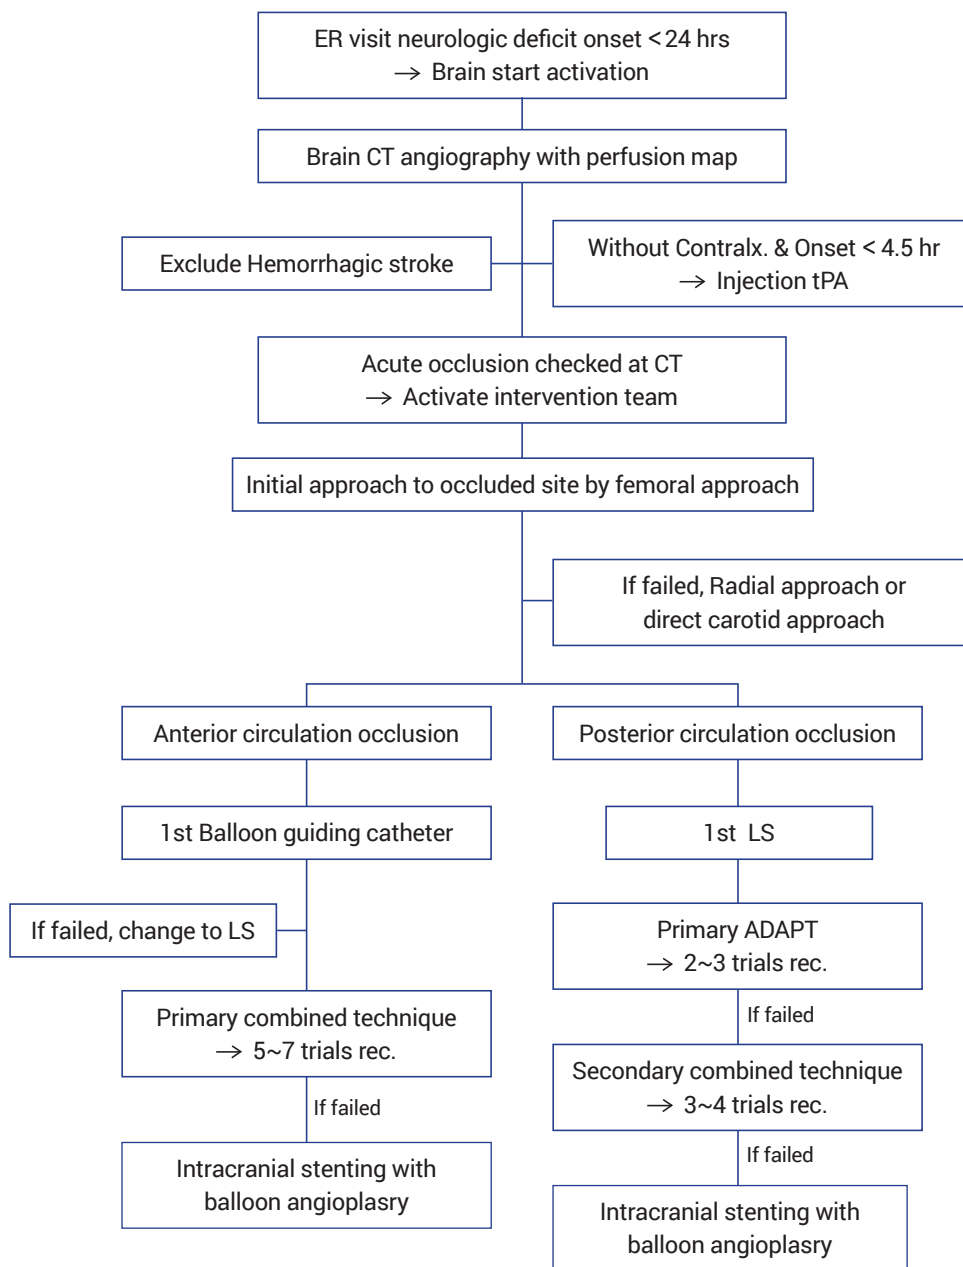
ER visit neurologic deficit onset < 24 hrs
→ Brain start activation

Brain CT angiography with perfusion map

Exclude Hemorrhagic stroke

Without Contralx. & Onset < 4.5 hr
→ Injection tPA

Acute occlusion checked at CT
→ Activate intervention team

Initial approach to occluded site by femoral approach

If failed, Radial approach or direct carotid approach

Anterior circulation occlusion

1st Balloon guiding catheter

If failed, change to LS

Primary combined technique
→ 5~7 trials rec.

If failed

Intracranial stenting with balloon angioplasry

Posterior circulation occlusion

1st LS

Primary ADAPT
→ 2~3 trials rec.

If failed

Secondary combined technique
→ 3~4 trials rec.

If failed

Intracranial stenting with balloon angioplasry